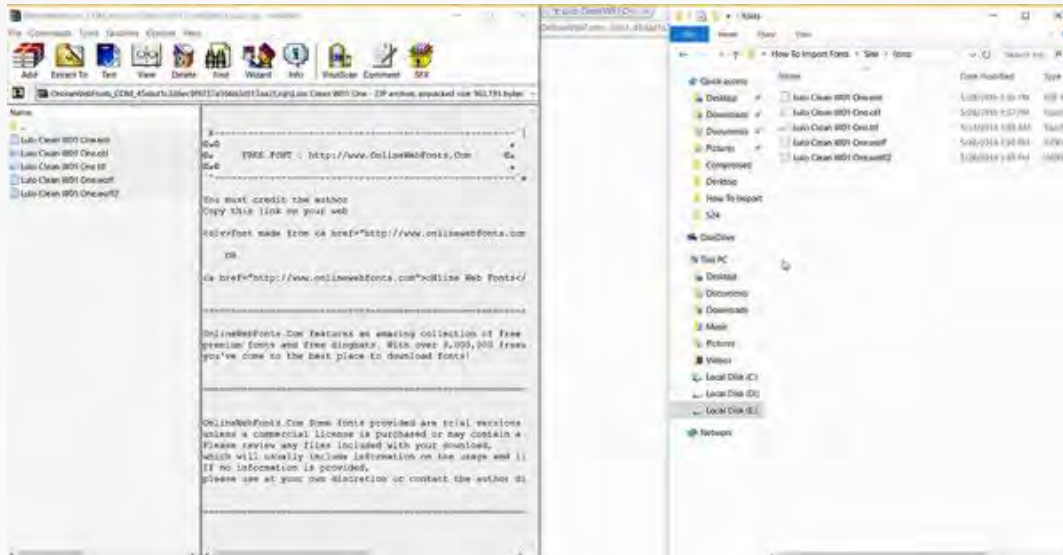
File Commands Tools Favorites Options Help

Add Extract To Test View Delete Find Wizard Info VirusScan Comment SFX

OnlineWebFonts_COM_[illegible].zip\Lulo Clean W01 One - ZIP archive, unpacked size 965,191 bytes

Name
..
Lulo Clean W01 One.eot
Lulo Clean W01 One.otf
Lulo Clean W01 One.ttf
Lulo Clean W01 One.woff
Lulo Clean W01 One.woff2

FREE FONT : http://www.OnlineWebFonts.Com

You must credit the author
Copy this link on your web

<div>Font made from <a href="http://www.onlinewebfonts.com

OR

<a href="http://www.onlinewebfonts.com">oNline Web Fonts</

OnlineWebFonts.Com features an amazing collection of free premium fonts and free dingbats. With over 8,000,000 free you've come to the best place to download fonts!

OnlineWebFonts.Com Some fonts provided are trial versions unless a commercial license is purchased or may contain a Please review any files included with your download, which will usually include information on the usage and li If no information is provided, please use at your own discretion or contact the author di

fonts

File Home Share View

How To Import Fonts > Site > fonts

Quick access
Desktop
Downloads
Documents
Pictures
Compressed
Desktop
How To Import
S24
OneDrive
This PC
Desktop
Documents
Downloads
Music
Pictures
Videos
Local Disk (C:)
Local Disk (D:)
Local Disk (E:)
Network

Name
Lulo Clean W01 One.eot
Lulo Clean W01 One.otf
Lulo Clean W01 One.ttf
Lulo Clean W01 One.woff
Lulo Clean W01 One.woff2

Date modified
Type